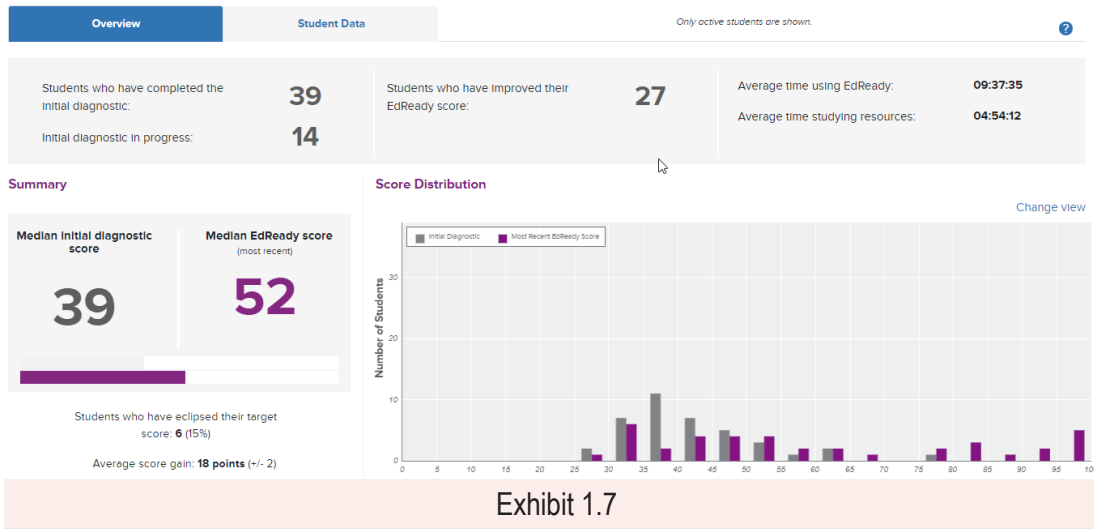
Overview

Student Data

Only active students are shown.

?

Students who have completed the initial diagnostic: 39

Initial diagnostic in progress: 14

Students who have improved their EdReady score: 27

Average time using EdReady: 09:37:35

Average time studying resources: 04:54:12

Summary

Median initial diagnostic score

39

Median EdReady score (most recent)

52

Students who have eclipsed their target score: **6** (15%)

Average score gain: **18 points** (+/- 2)

Score Distribution

Change view

Initial Diagnostic

Most Recent EdReady Score

Number of Students

30

20

10

0

0 5 10 15 20 25 30 35 40 45 50 55 60 65 70 75 80 85 90 95 10

Exhibit 1.7